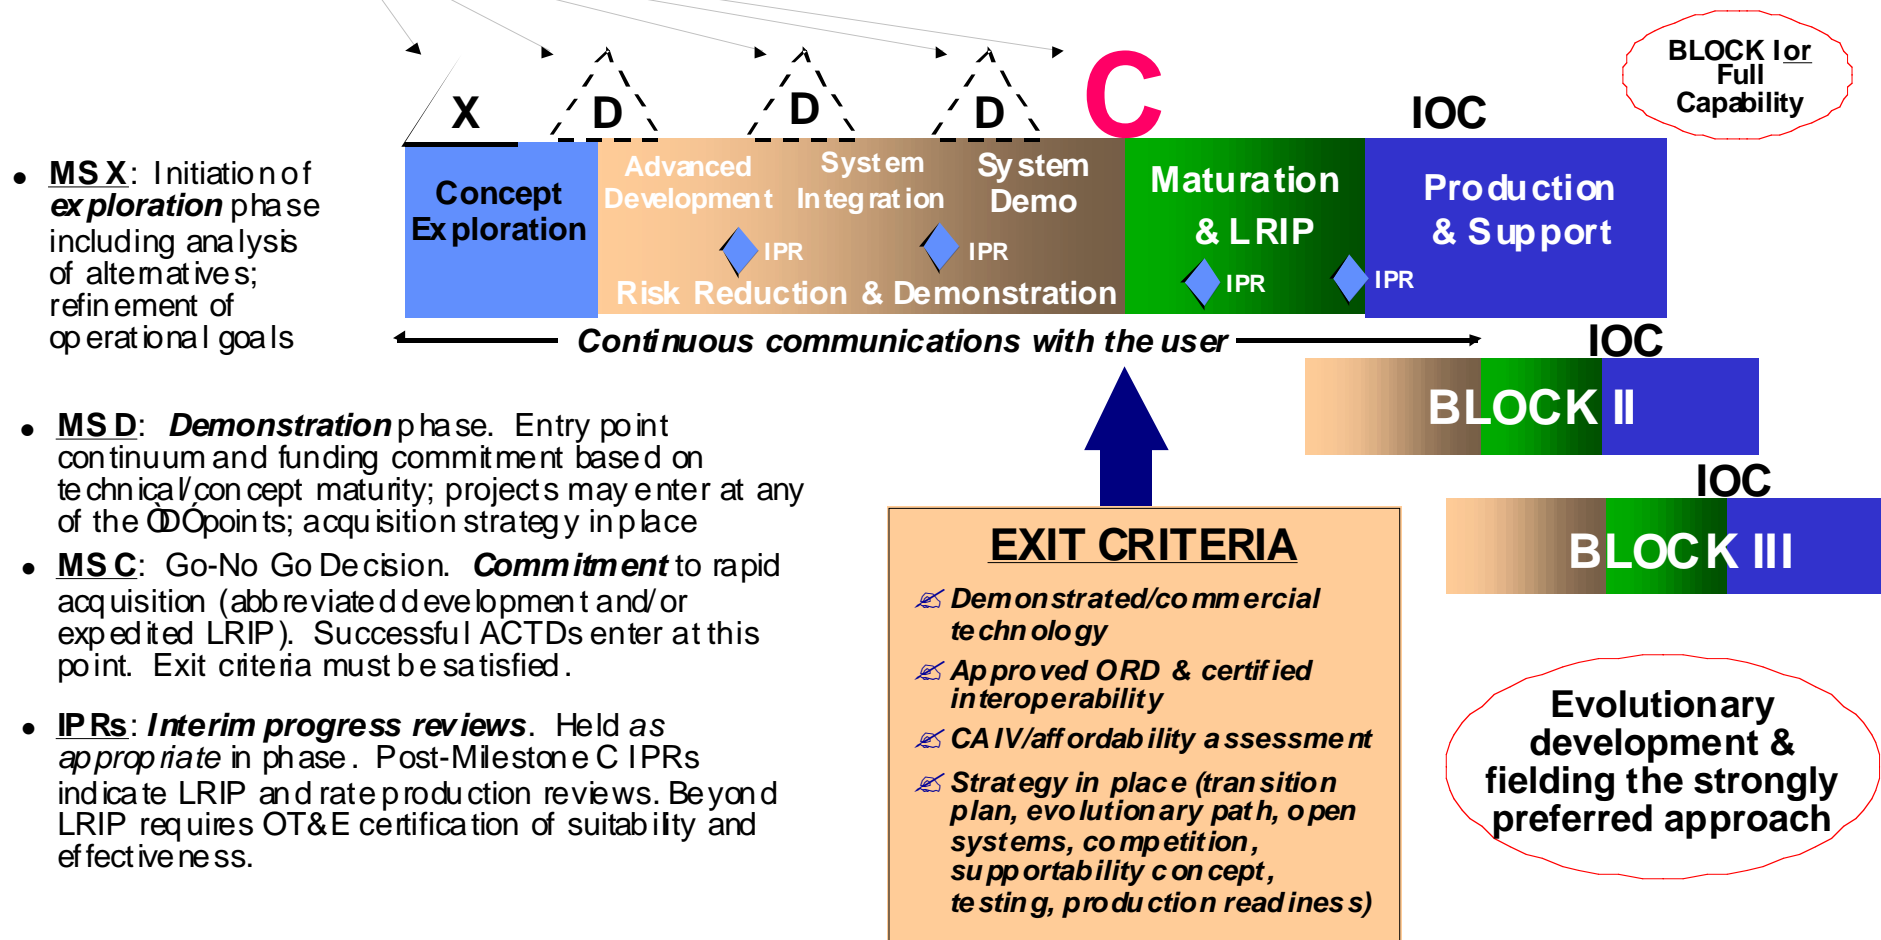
X D D D C IOC

BLOCK I or Full Capability

Concept Exploration

Advanced Development

System Integration

System Demo

IPR IPR

Risk Reduction & Demonstration

Maturation & LRIP

IPR

Production & Support

IPR

Continuous communications with the user

IOC

BLOCK II

IOC

BLOCK III

• MS X: Initiation of exploration phase including analysis of alternatives; refinement of operational goals

• MS D: Demonstration phase. Entry point continuum and funding commitment based on technical/concept maturity; projects may enter at any of the ÒDÓpoints; acquisition strategy in place

• MS C: Go-No Go Decision. Commitment to rapid acquisition (abbreviated development and/or expedited LRIP). Successful ACTDs enter at this point. Exit criteria must be satisfied.

• IPRs: Interim progress reviews. Held as appropriate in phase. Post-Milestone C IPRs indicate LRIP and rate production reviews. Beyond LRIP requires OT&E certification of suitability and effectiveness.

EXIT CRITERIA

Demonstrated/commercial technology

Approved ORD & certified interoperability

CAIV/affordability assessment

Strategy in place (transition plan, evolutionary path, open systems, competition, supportability concept, testing, production readiness)

Evolutionary development & fielding the strongly preferred approach